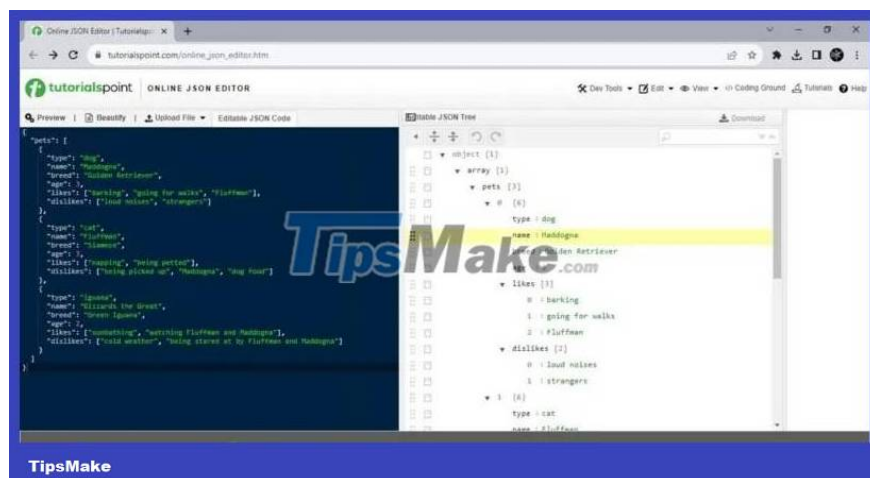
Online JSON Editor | Tutorialspoi ×   +

tutorialspoint.com/online_json_editor.htm

tutorialspoint   ONLINE JSON EDITOR

Dev Tools ▾   Edit ▾   View ▾   Coding Ground   Tutorials   Help

Preview | Beautify | Upload File ▾   Editable JSON Code

Editable JSON Tree

Download

{
"pets": [
{
"type": "dog",
"name": "Maddogna",
"breed": "Golden Retriever",
"age": 3,
"likes": ["barking", "going for walks", "Fluffman"],
"dislikes": ["loud noises", "strangers"]
},
{
"type": "cat",
"name": "Fluffman",
"breed": "Siamese",
"age": 7,
"likes": ["napping", "being petted"],
"dislikes": ["being picked up", "Maddogna", "dog food"]
},
{
"type": "Iguana",
"name": "Elizardh the Great",
"breed": "Green Iguana",
"age": 2,
"likes": ["sunbathing", "watching Fluffman and Maddogna"],
"dislikes": ["cold weather", "being stared at by Fluffman and Maddogna"]
}
]
}

▾ object {1}
▾ array [1]
▾ pets [3]
▾ 0 {6}
type : dog
name : Maddogna
breed : Golden Retriever
age
▾ likes [3]
0 : barking
1 : going for walks
2 : Fluffman
▾ dislikes [2]
0 : loud noises
1 : strangers
▾ 1 {6}
type : cat
name : Fluffman

TipsMake.com

TipsMake